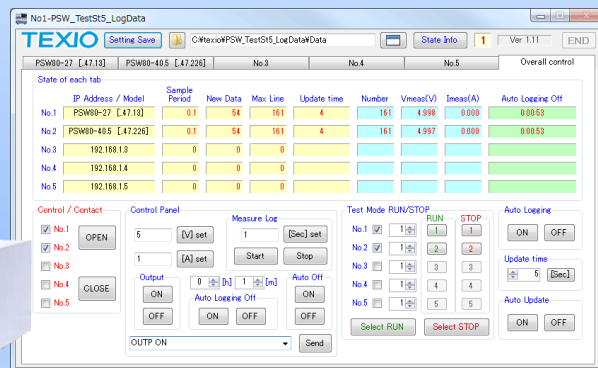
No1-PSW_TestSt5_LogData

TEXIO Setting Save C:¥texio¥PSW_TestSt5_LogData¥Data State Info 1 Ver 1.11 END

PSW80-27 [.47.13] PSW80-40.5 [.47.226] No.3 No.4 No.5 Overall control

State of each tab

| | IP Address / Model | Sample Period | New Data | Max Line | Update time | Number | Vmeas(V) | Imeas(A) | Auto Logging Off |
|---|---|---|---|---|---|---|---|---|---|
| No.1 | PSW80-27 [.47.13] | 0.1 | 54 | 161 | 4 | 161 | 4.998 | 0.000 | 0:00:53 |
| No.2 | PSW80-40.5 [.47.226] | 0.1 | 54 | 161 | 4 | 161 | 4.997 | 0.000 | 0:00:53 |
| No.3 | 192.168.1.3 | 0 | 0 | 0 | | | | | |
| No.4 | 192.168.1.4 | 0 | 0 | 0 | | | | | |
| No.5 | 192.168.1.5 | 0 | 0 | 0 | | | | | |

Control / Contact
No.1 No.2 No.3 No.4 No.5
OPEN
CLOSE

Control Panel
5 [V] set
1 [A] set
Output
ON
OFF
0 [h] 1 [m]
Auto Logging Off
ON OFF
Measure Log
1 [Sec] set
Start Stop
Auto Off
ON
OFF
OUTP ON
Send

Test Mode RUN/STOP
RUN STOP
No.1 1 1 1
No.2 1 2 2
No.3 1 3 3
No.4 1 4 4
No.5 1 5 5
Select RUN Select STOP

Auto Logging
ON OFF

Update time
5 [Sec]

Auto Update
ON OFF